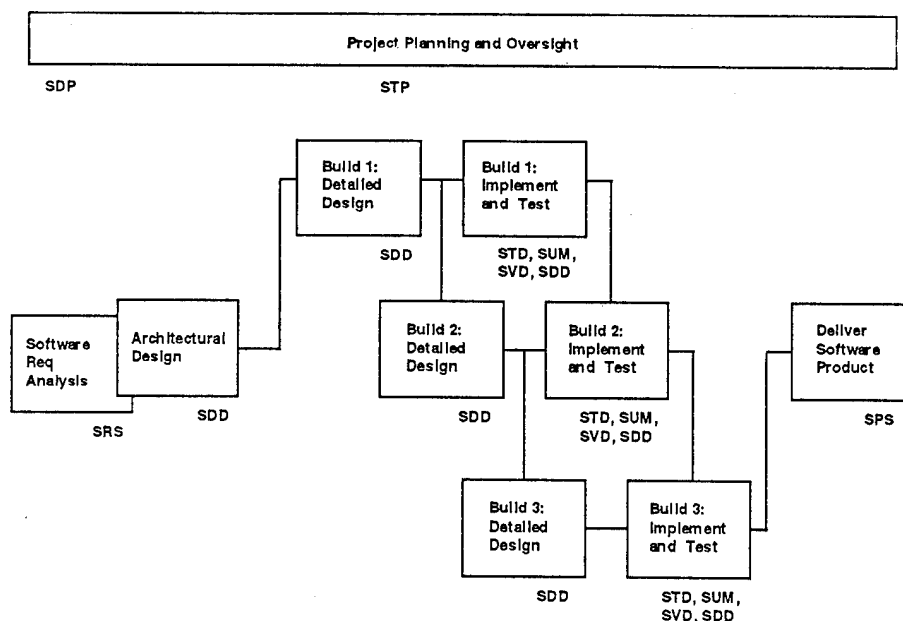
Project Planning and Oversight

SDP

STP

Build 1: Detailed Design

SDD

Build 1: Implement and Test

STD, SUM, SVD, SDD

Software Req Analysis

SRS

Architectural Design

SDD

Build 2: Detailed Design

SDD

Build 2: Implement and Test

STD, SUM, SVD, SDD

Deliver Software Product

SPS

Build 3: Detailed Design

SDD

Build 3: Implement and Test

STD, SUM, SVD, SDD